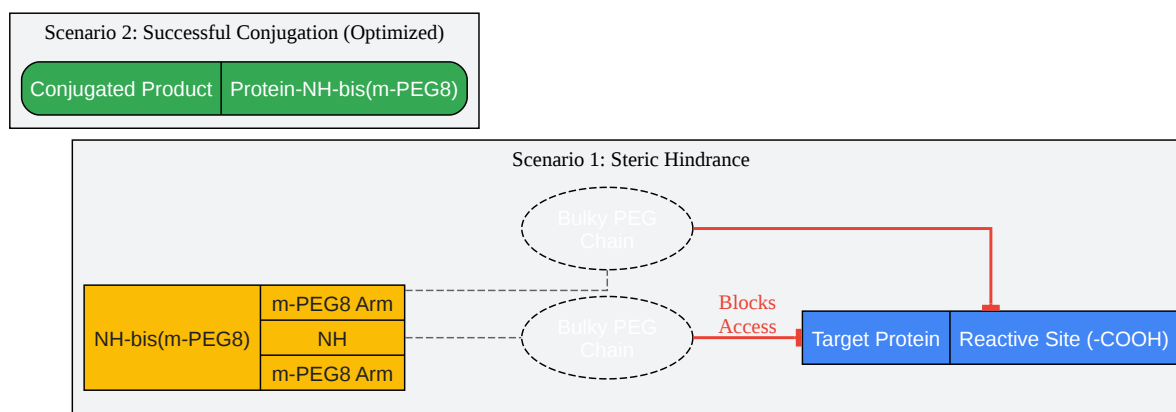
Scenario 2: Successful Conjugation (Optimized)

| Conjugated Product | Protein-NH-bis(m-PEG8) |
|---|---|

Scenario 1: Steric Hindrance

Bulky PEG Chain

| NH-bis(m-PEG8) | m-PEG8 Arm |
|---|---|
| | NH |
| | m-PEG8 Arm |

Bulky PEG Chain

Blocks Access

| Target Protein | Reactive Site (-COOH) |
|---|---|